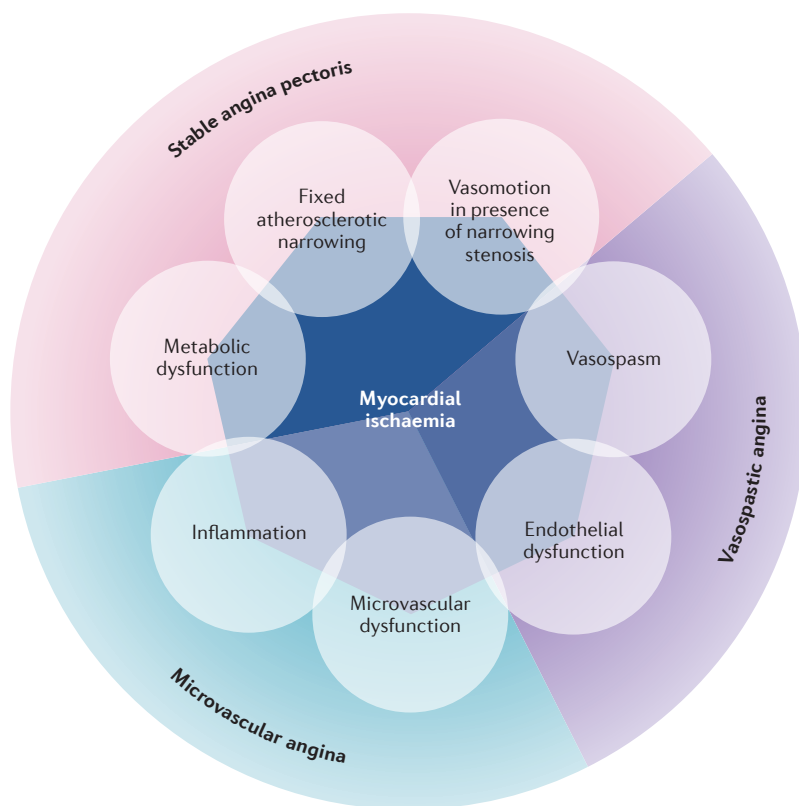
Stable angina pectoris

Fixed atherosclerotic narrowing

Vasomotion in presence of narrowing stenosis

Metabolic dysfunction

Vasospasm

Myocardial ischaemia

Inflammation

Endothelial dysfunction

Microvascular dysfunction

Vasospastic angina

Microvascular angina